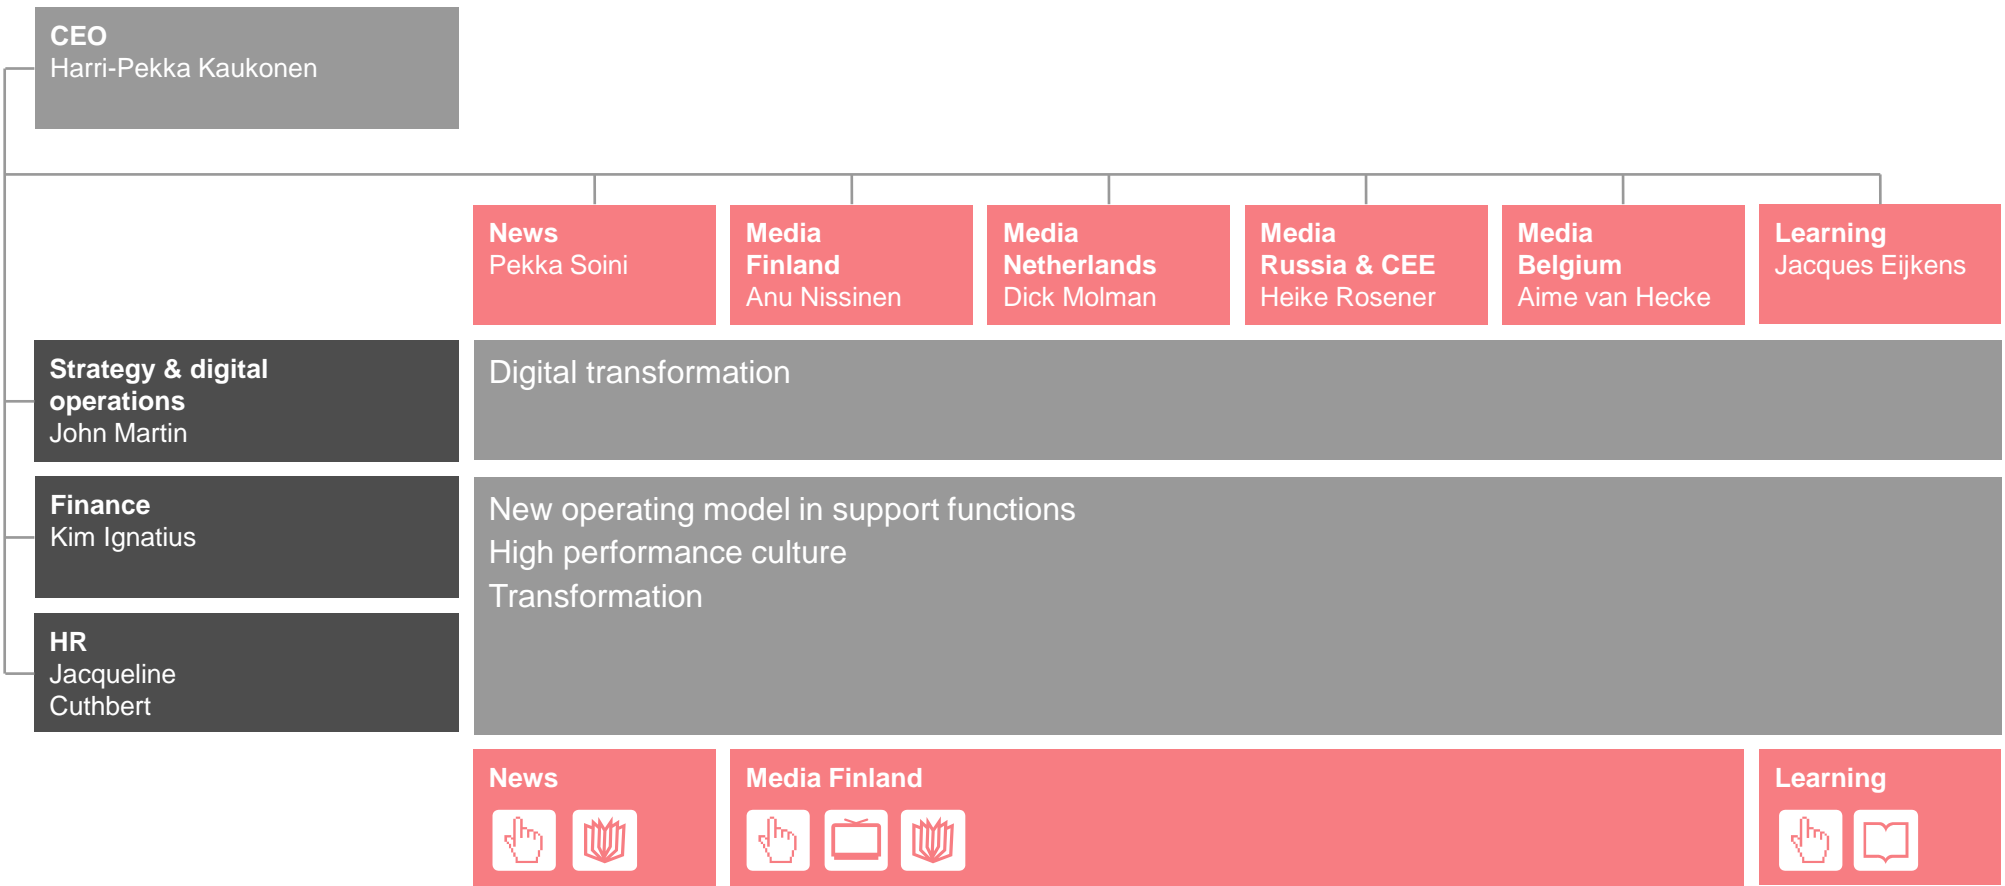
CEO
Harri-Pekka Kaukonen

News
Pekka Soini

Media
Finland
Anu Nissinen

Media
Netherlands
Dick Molman

Media
Russia & CEE
Heike Rosener

Media
Belgium
Aime van Hecke

Learning
Jacques Eijkens

Strategy & digital operations
John Martin

Digital transformation

Finance
Kim Ignatius

New operating model in support functions
High performance culture
Transformation

HR
Jacqueline Cuthbert

News

Media Finland

Learning